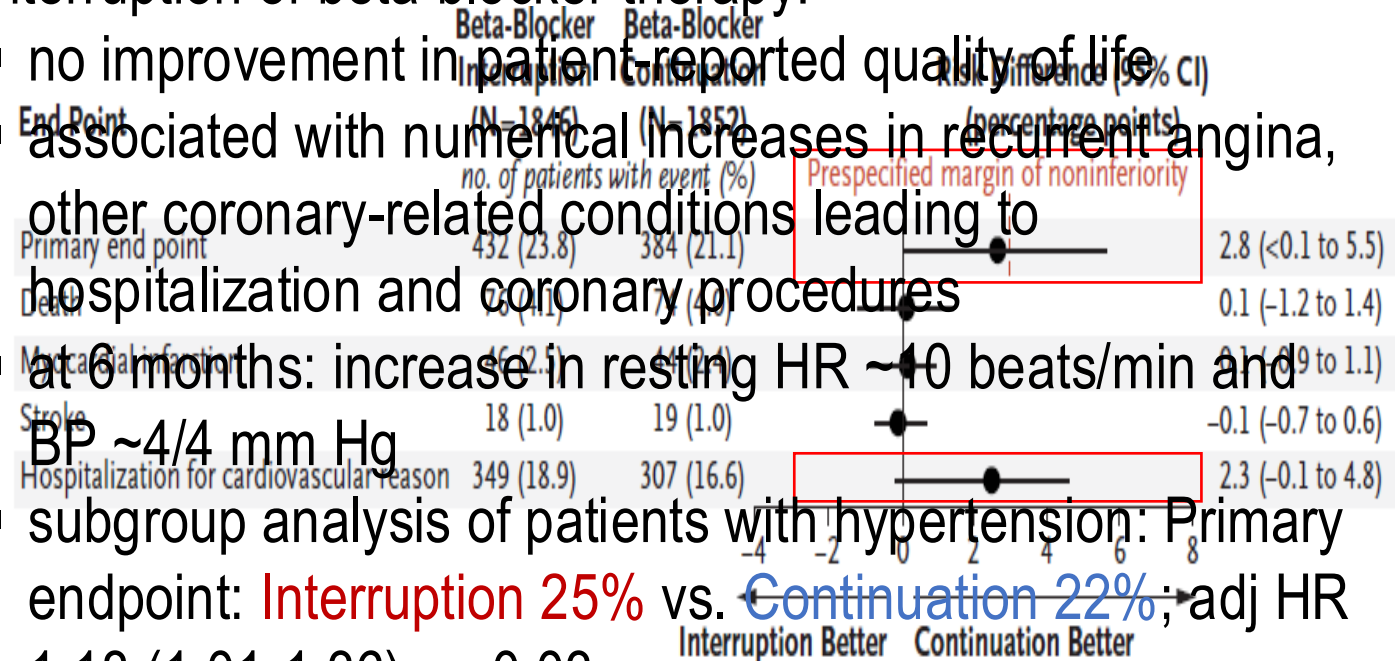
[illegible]terruption of beta blocker therapy:

▪ no improvement in patient-reported quality of life
▪ associated with numerical increases in recurrent angina, other coronary-related conditions leading to hospitalization and coronary procedures
▪ at 6 months: increase in resting HR ~10 beats/min and BP ~4/4 mm Hg
▪ subgroup analysis of patients with hypertension: Primary endpoint: Interruption 25% vs. Continuation 22%; adj HR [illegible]

| End Point | Beta-Blocker Interruption (N=1846) | Beta-Blocker Continuation (N=1852) | Risk Difference (95% CI) (percentage points) |
|---|---|---|---|
| | no. of patients with event (%) | | |
| Primary end point | 432 (23.8) | 384 (21.1) | 2.8 (<0.1 to 5.5) |
| Death | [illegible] | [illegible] | 0.1 (−1.2 to 1.4) |
| Myocardial infarction | 46 (2.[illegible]) | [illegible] | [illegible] to 1.1) |
| Stroke | 18 (1.0) | 19 (1.0) | −0.1 (−0.7 to 0.6) |
| Hospitalization for cardiovascular reason | 349 (18.9) | 307 (16.6) | 2.3 (−0.1 to 4.8) |

Prespecified margin of noninferiority

−4 −2 0 2 4 6 8

Interruption Better Continuation Better